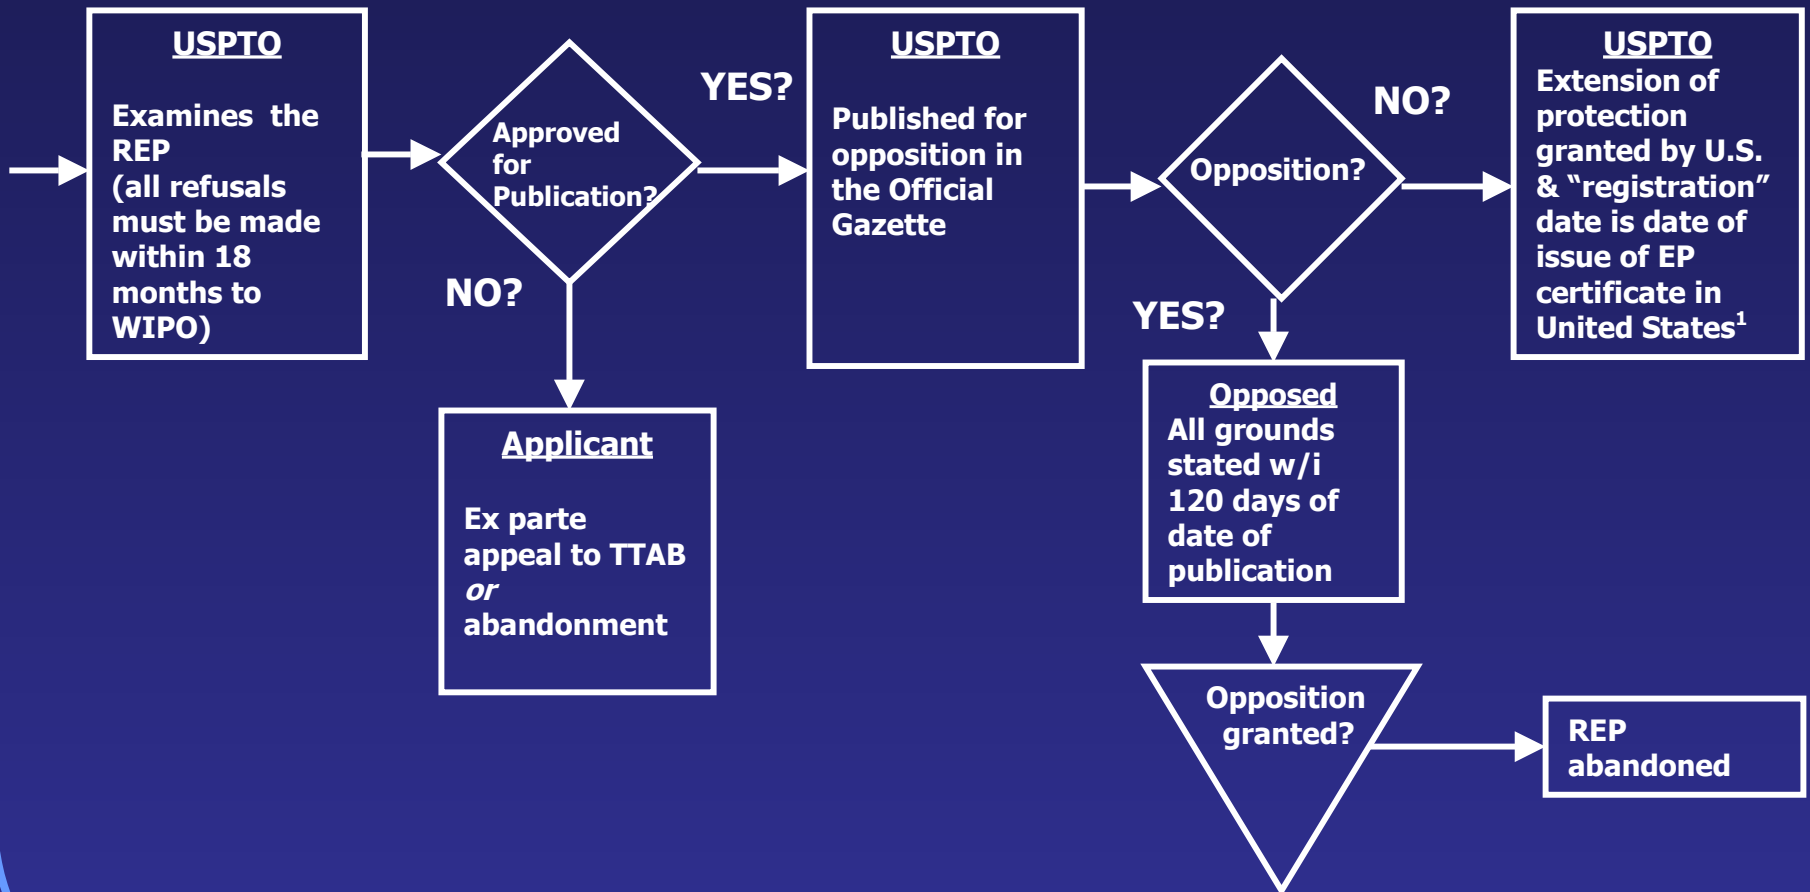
USPTO

Examines the REP (all refusals must be made within 18 months to WIPO)

Approved for Publication?

YES?

NO?

Applicant

Ex parte appeal to TTAB *or* abandonment

USPTO

Published for opposition in the Official Gazette

Opposition?

NO?

YES?

USPTO
Extension of protection granted by U.S. & "registration" date is date of issue of EP certificate in United States$^1$

Opposed
All grounds stated w/i 120 days of date of publication

Opposition granted?

REP abandoned